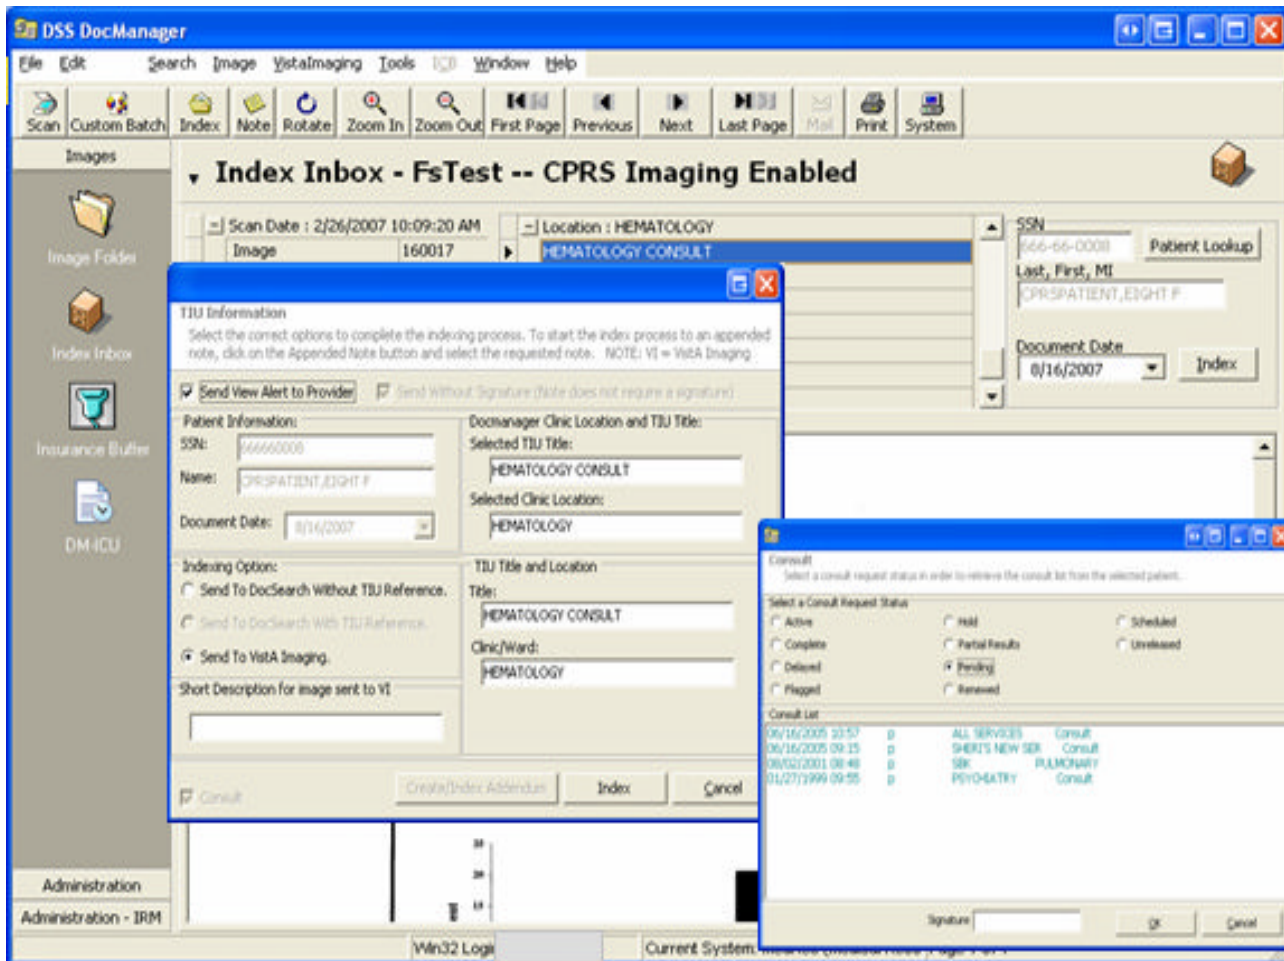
DSS DocManager

File Edit Search Image VistaImaging Tools Window Help

Scan Custom Batch Index Note Rotate Zoom In Zoom Out First Page Previous Next Last Page Mail Print System

Images

Image Folder

Index Inbox

Insurance Buffer

DM-ICU

Administration

Administration - IRM

Index Inbox - FsTest -- CPRS Imaging Enabled

Scan Date : 2/26/2007 10:09:20 AM

Image 160017

Location : HEMATOLOGY

HEMATOLOGY CONSULT

SSN

666-66-0008

Patient Lookup

Last, First, MI

CPRSPATIENT,EIGHT F

Document Date

8/16/2007

Index

TIU Information

Select the correct options to complete the indexing process. To start the index process to an appended note, click on the Appended Note button and select the requested note. NOTE: VI = VistA Imaging

Send View Alert to Provider

Send Without Signature (Note does not require a signature)

Patient Information:

SSN: 666660008

Name: CPRSPATIENT,EIGHT F

Document Date: 8/16/2007

Docmanager Clinic Location and TIU Title:

Selected TIU Title:

HEMATOLOGY CONSULT

Selected Clinic Location:

HEMATOLOGY

Indexing Option:

Send To DocSearch Without TIU Reference.

Send To DocSearch With TIU Reference.

Send To VistA Imaging.

Short Description for image sent to VI

TIU Title and Location

Title:

HEMATOLOGY CONSULT

Clinic/Ward:

HEMATOLOGY

Consult

Create/Index Addendum

Index

Cancel

Consult

Select a consult request status in order to retrieve the consult list from the selected patient.

Select a Consult Request Status

Active

Hold

Scheduled

Complete

Partial Results

Unreleased

Delayed

Pending

Flagged

Renewed

Consult List

| 06/16/2005 10:57 | p | ALL SERVICES | Consult |
|---|---|---|---|
| 06/16/2005 09:15 | p | SHERI'S NEW SER | Consult |
| 08/02/2001 08:48 | p | SBK | PULMONARY |
| 01/27/1999 09:55 | p | PSYCHIATRY | Consult |

Signature

OK

Cancel

Win32 Logi

Current System